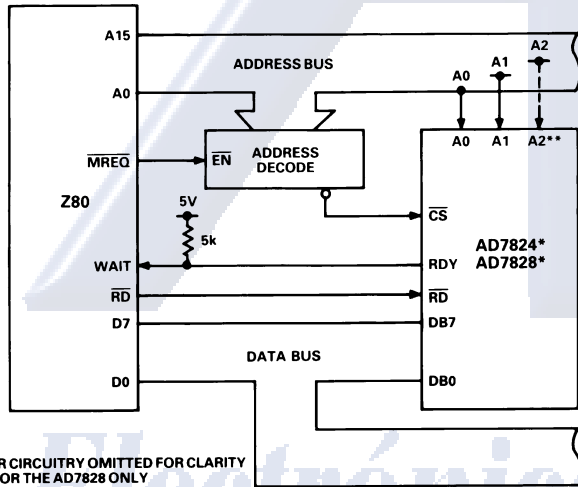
A15

ADDRESS BUS

A2

A0

A0

A1

A0

A1

A2**

$\overline{MREQ}$

$\overline{EN}$

ADDRESS DECODE

Z80

5V

$\overline{CS}$

5k

AD7824*
AD7828*

WAIT

RDY

$\overline{RD}$

$\overline{RD}$

D7

DB7

DATA BUS

D0

DB0

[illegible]R CIRCUITRY OMITTED FOR CLARITY
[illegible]OR THE AD7828 ONLY